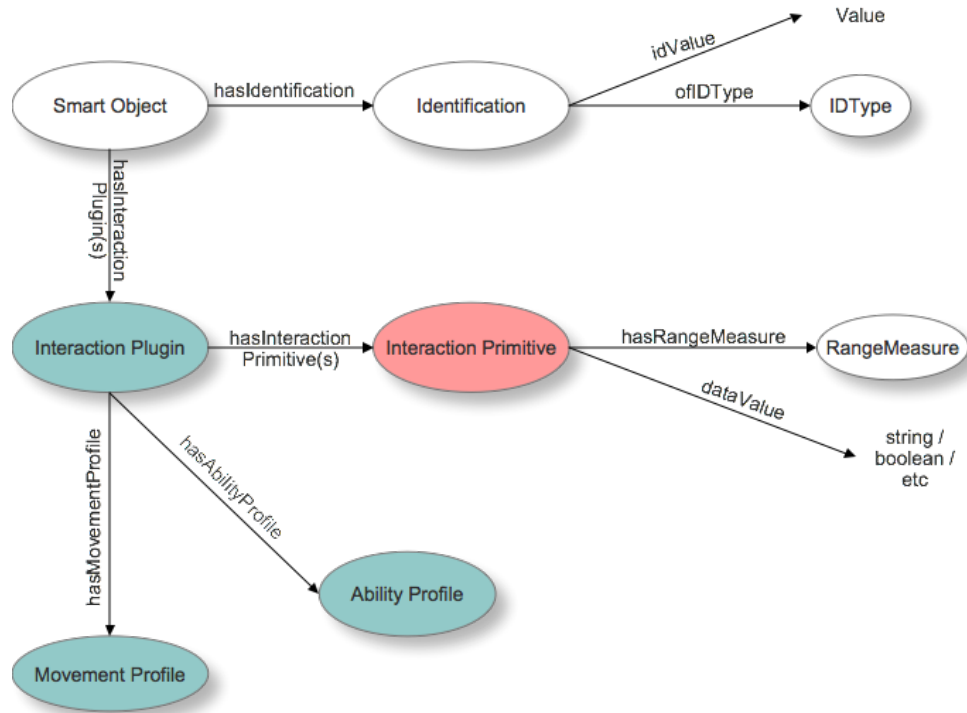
Value

idValue

Smart Object

hasIdentification

Identification

ofIDType

IDType

hasInteraction Plugin(s)

Interaction Plugin

hasInteraction Primitive(s)

Interaction Primitive

hasRangeMeasure

RangeMeasure

dataValue

string / boolean / etc

hasMovementProfile

hasAbilityProfile

Ability Profile

Movement Profile